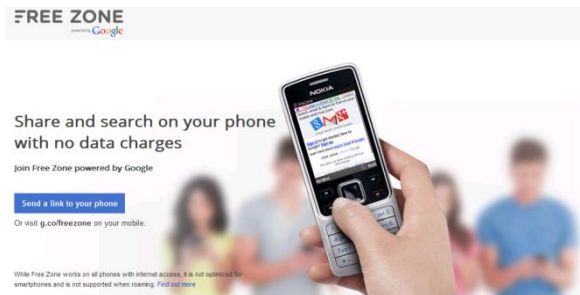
FREE ZONE
powered by Google

Share and search on your phone with no data charges

Join Free Zone powered by Google

Send a link to your phone

Or visit g.co/freezone on your mobile.

NOKIA

While Free Zone works on all phones with internet access, it is not optimized for smartphones and is not supported when roaming. Find out more